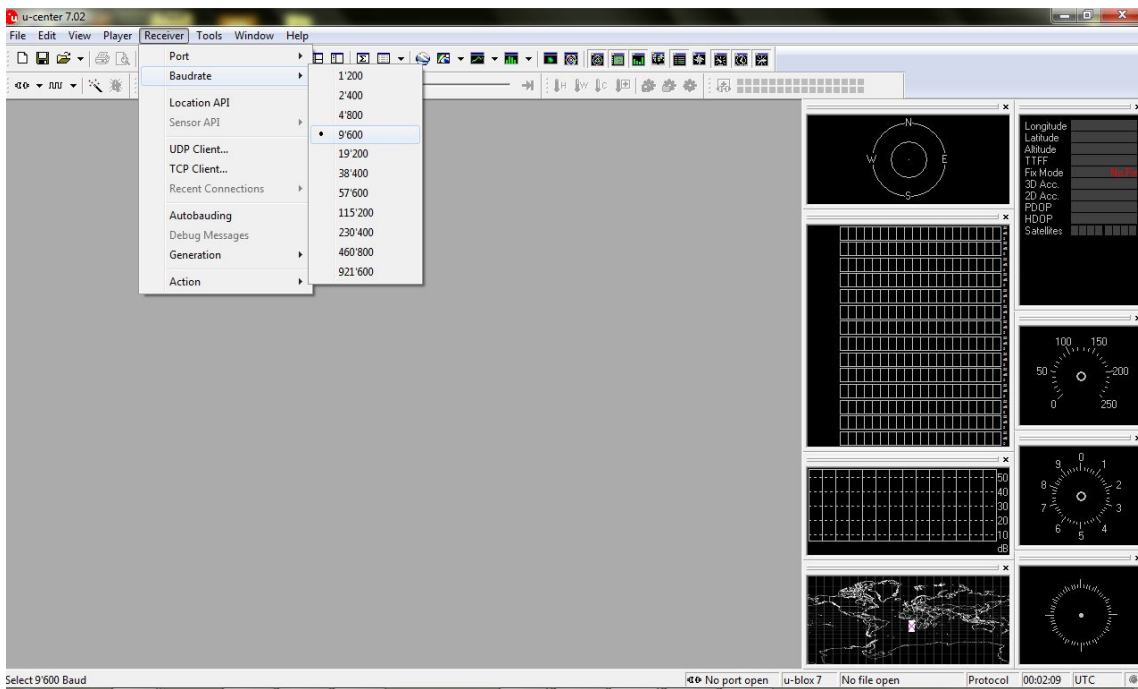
u-center 7.02

File Edit View Player Receiver Tools Window Help

Port
Baudrate
Location API
Sensor API
UDP Client...
TCP Client...
Recent Connections
Autobauding
Debug Messages
Generation
Action

1'200
2'400
4'800
9'600
19'200
38'400
57'600
115'200
230'400
460'800
921'600

N
W
E
S

Longitude
Latitude
Altitude
TTFF
Fix Mode
3D Acc.
2D Acc.
PDOP
HDOP
Satellites

100
150
50
200
0
250

50
40
30
20
10
dB

0
1
2
3
4
5
6
7
8
9

Select 9'600 Baud

No port open
u-blox 7
No file open
Protocol
00:02:09
UTC